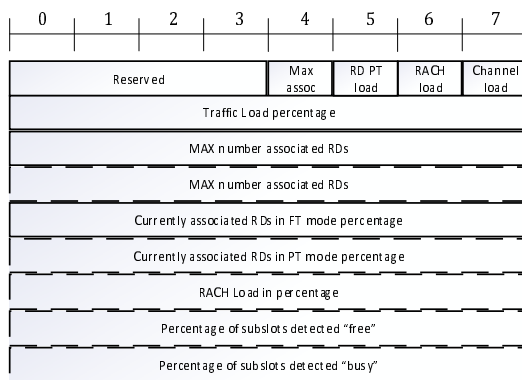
| 0 | 1 | 2 | 3 | 4 | 5 | 6 | 7 |
|---|---|---|---|---|---|---|---|
| Reserved | | | | Max assoc | RD PT load | RACH load | Channel load |

Traffic Load percentage

MAX number associated RDs

MAX number associated RDs

Currently associated RDs in FT mode percentage

Currently associated RDs in PT mode percentage

RACH Load in percentage

Percentage of subslots detected "free"

Percentage of subslots detected "busy"